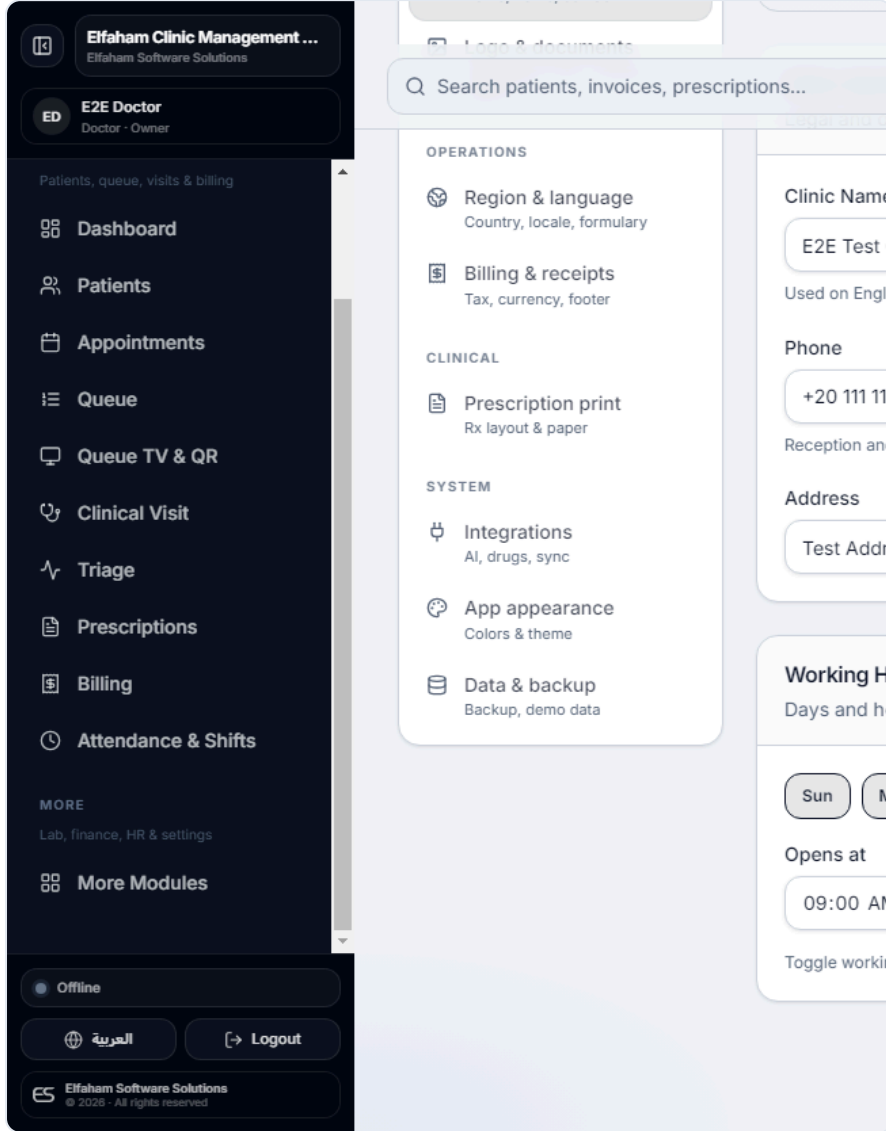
Elfaham Clinic Management ...
Elfaham Software Solutions

ED E2E Doctor
Doctor · Owner

Patients, queue, visits & billing

Dashboard

Patients

Appointments

Queue

Queue TV & QR

Clinical Visit

Triage

Prescriptions

Billing

Attendance & Shifts

MORE
Lab, finance, HR & settings

More Modules

Offline

العربية

Logout

ES Elfaham Software Solutions
© 2026 · All rights reserved

Logo & documents

Search patients, invoices, prescriptions...

OPERATIONS

Region & language
Country, locale, formulary

Billing & receipts
Tax, currency, footer

CLINICAL

Prescription print
Rx layout & paper

SYSTEM

Integrations
AI, drugs, sync

App appearance
Colors & theme

Data & backup
Backup, demo data

Clinic Name
E2E Test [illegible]
Used on Engl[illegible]

Phone
+20 111 11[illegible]
Reception an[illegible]

Address
Test Addr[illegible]

Working H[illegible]
Days and h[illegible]

Sun
M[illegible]

Opens at
09:00 AM

Toggle worki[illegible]